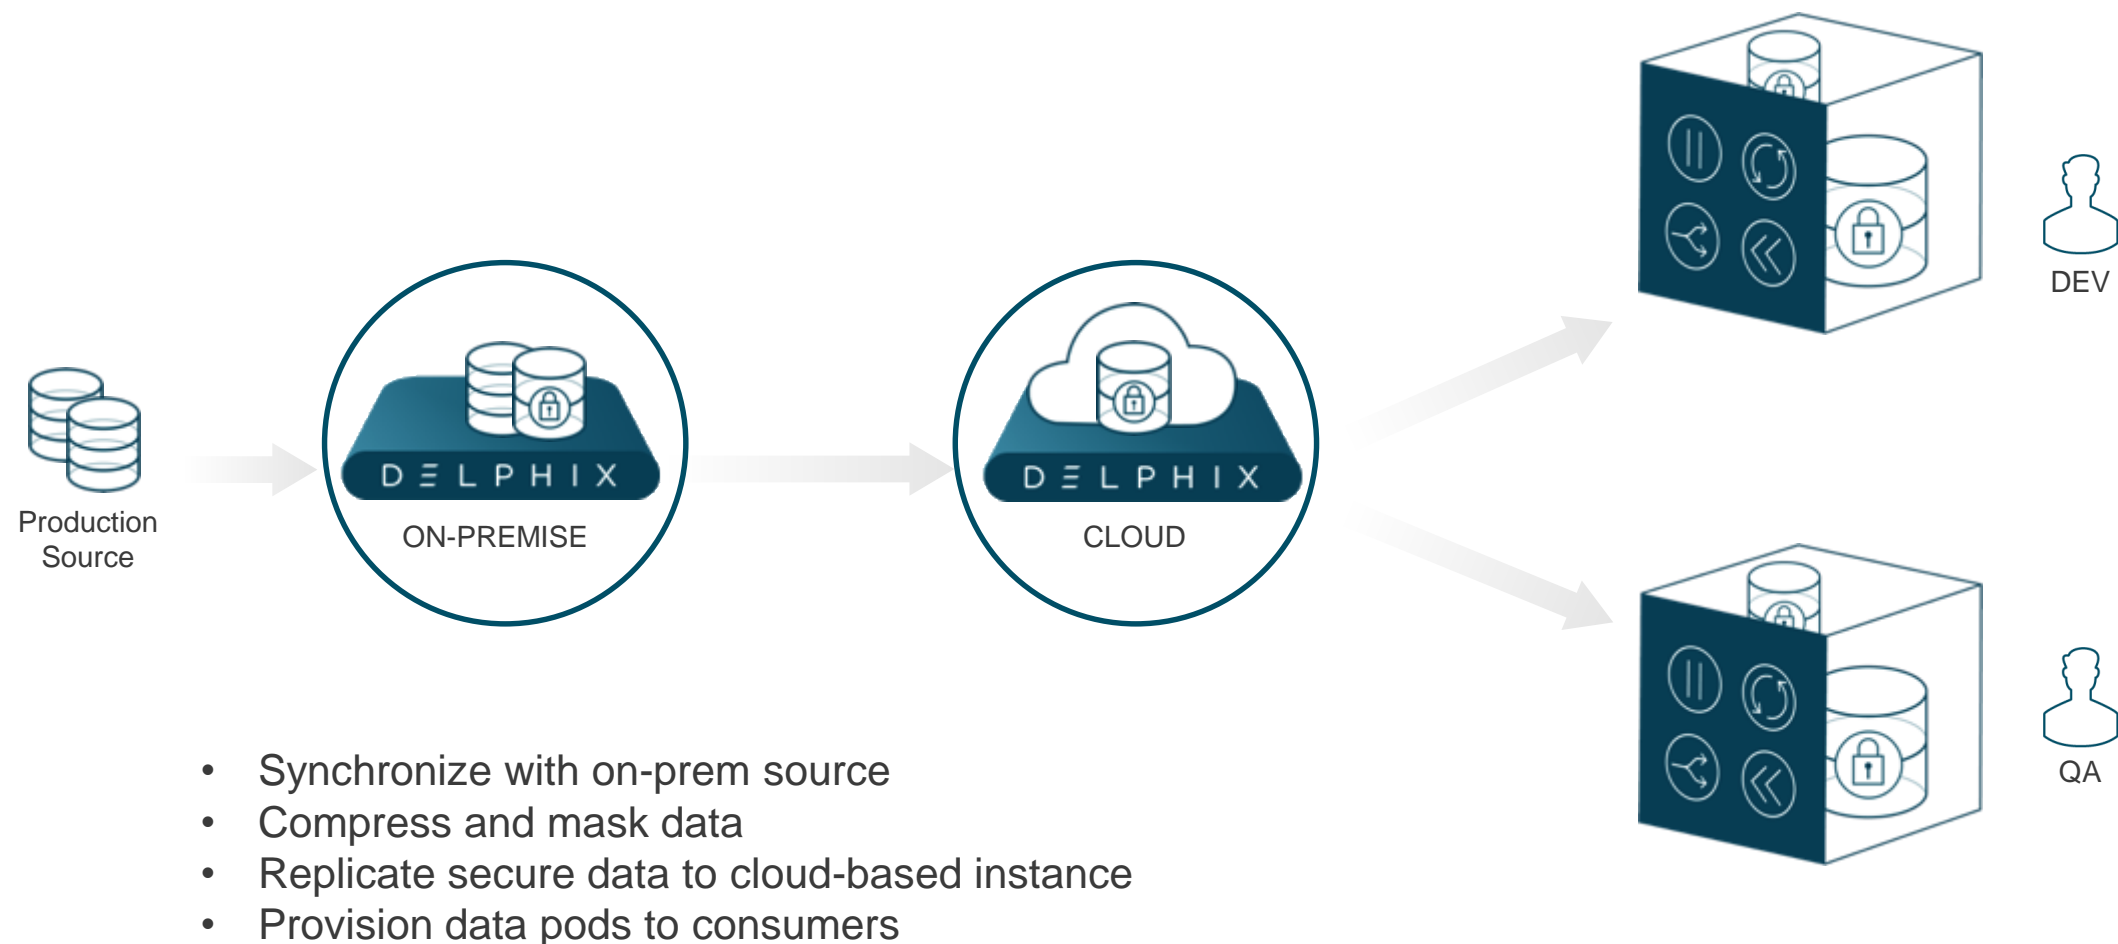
Production Source

DELPHIX

ON-PREMISE

DELPHIX

CLOUD

DEV

QA

- Synchronize with on-prem source
- Compress and mask data
- Replicate secure data to cloud-based instance
- Provision data pods to consumers